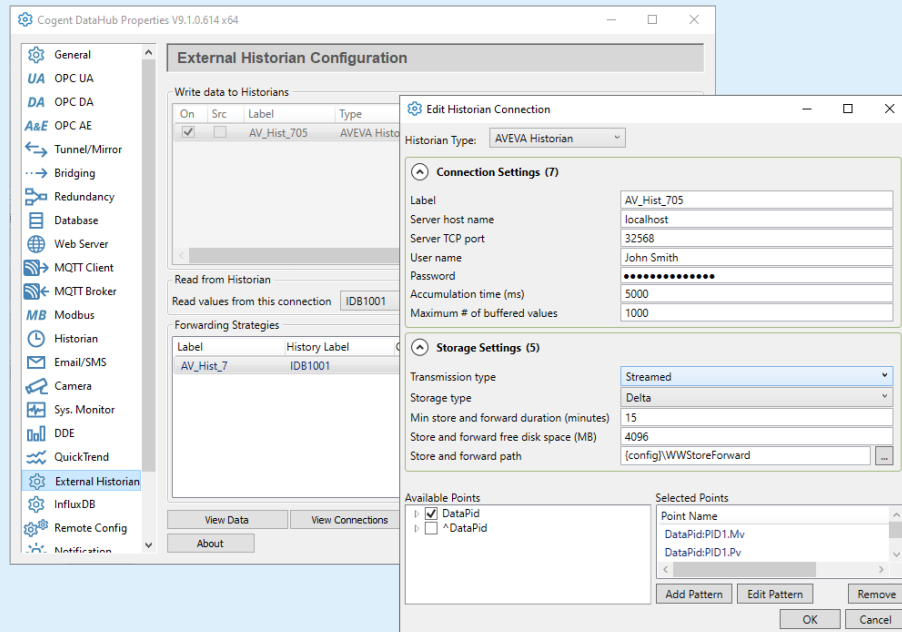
Cogent DataHub Properties V9.1.0.614 x64

General
OPC UA
OPC DA
OPC AE
Tunnel/Mirror
Bridging
Redundancy
Database
Web Server
MQTT Client
MQTT Broker
Modbus
Historian
Email/SMS
Camera
Sys. Monitor
DDE
QuickTrend
External Historian
InfluxDB
Remote Config
Notification

External Historian Configuration

Write data to Historians

| On | Src | Label | Type |
|---|---|---|---|
| ✓ | | AV_Hist_705 | AVEVA Histo |

Read from Historian
Read values from this connection IDB1001

Forwarding Strategies

| Label | History Label |
|---|---|
| AV_Hist_7 | IDB1001 |

View Data
View Connections
About

Edit Historian Connection

Historian Type: AVEVA Historian

Connection Settings (7)

| | |
|---|---|
| Label | AV_Hist_705 |
| Server host name | localhost |
| Server TCP port | 32568 |
| User name | John Smith |
| Password | •••••••••••••• |
| Accumulation time (ms) | 5000 |
| Maximum # of buffered values | 1000 |

Storage Settings (5)

| | |
|---|---|
| Transmission type | Streamed |
| Storage type | Delta |
| Min store and forward duration (minutes) | 15 |
| Store and forward free disk space (MB) | 4096 |
| Store and forward path | {config}\WWStoreForward |

Available Points
DataPid
^DataPid

Selected Points
Point Name
DataPid:PID1.Mv
DataPid:PID1.Pv

Add Pattern
Edit Pattern
Remove
OK
Cancel